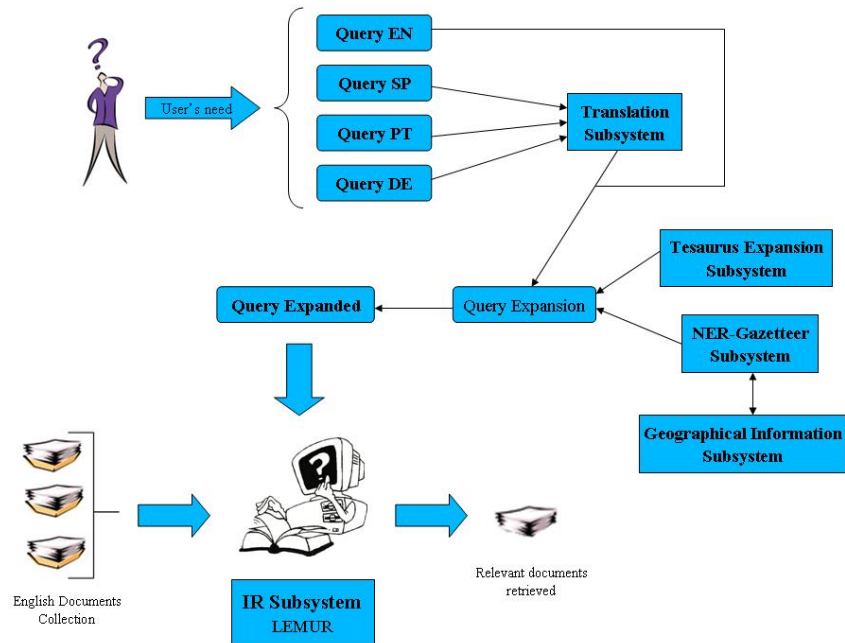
User's need

Query EN

Query SP

Query PT

Query DE

Translation Subsystem

Tesaurus Expansion Subsystem

Query Expanded

Query Expansion

NER-Gazetteer Subsystem

Geographical Information Subsystem

English Documents Collection

IR Subsystem
LEMUR

Relevant documents retrieved